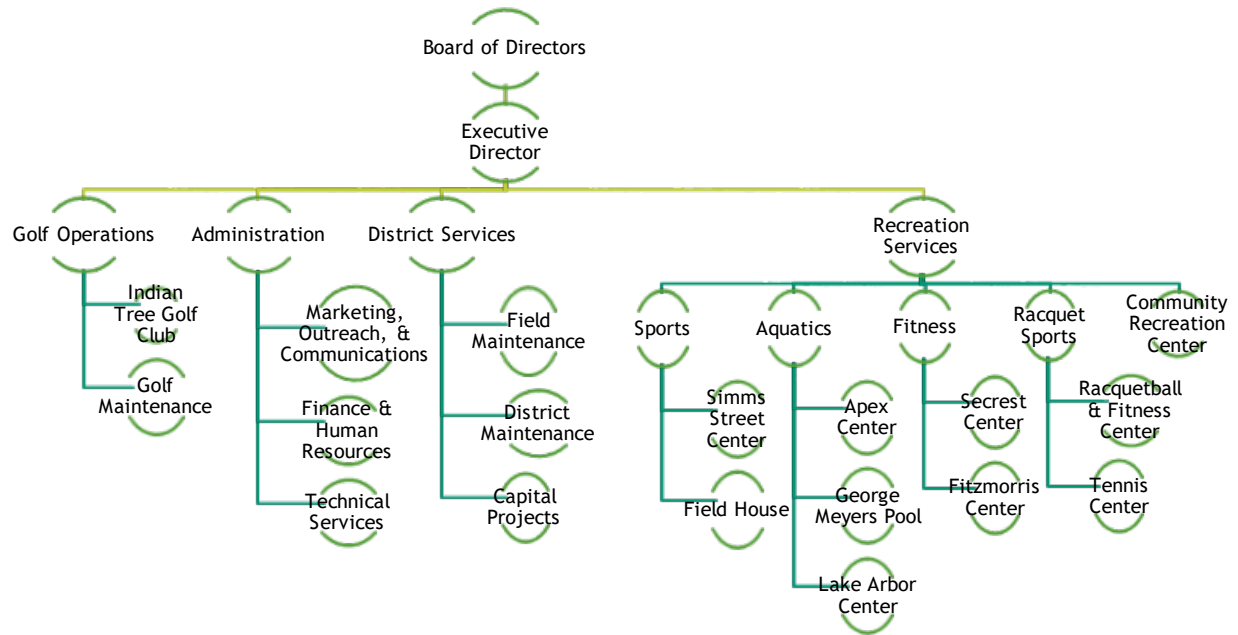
Board of Directors

Executive Director

Golf Operations

Indian Tree Golf Club

Golf Maintenance

Administration

Marketing, Outreach, & Communications

Finance & Human Resources

Technical Services

District Services

Field Maintenance

District Maintenance

Capital Projects

Recreation Services

Sports

Simms Street Center

Field House

Aquatics

Apex Center

George Meyers Pool

Lake Arbor Center

Fitness

Secrest Center

Fitzmorris Center

Racquet Sports

Racquetball & Fitness Center

Tennis Center

Community Recreation Center